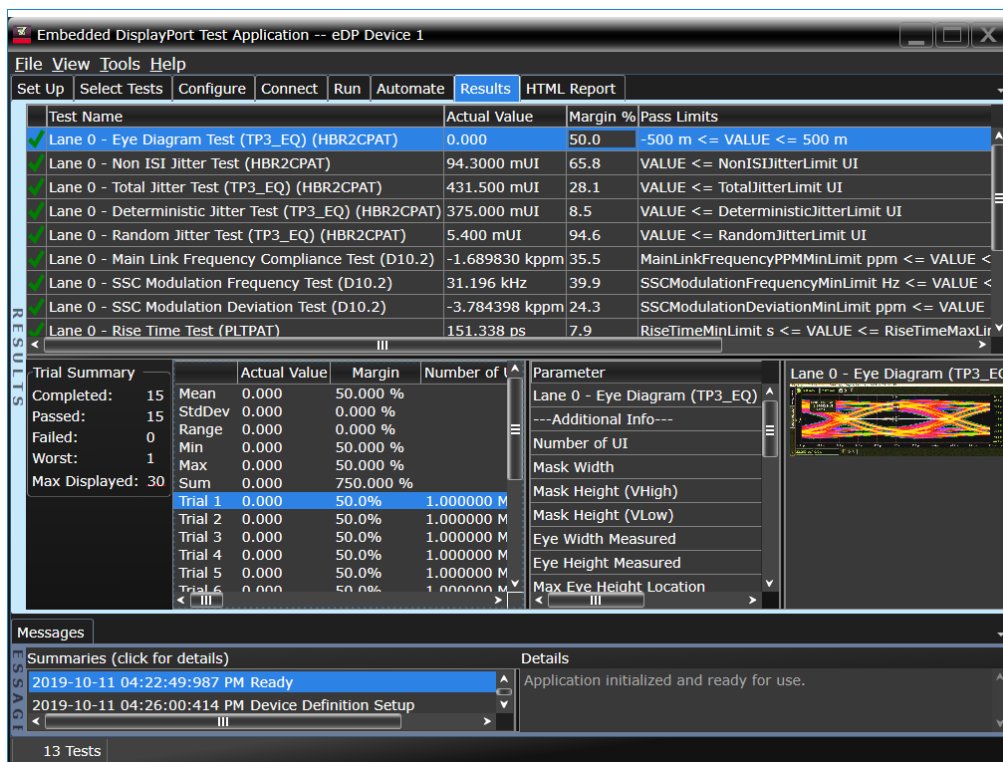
Embedded DisplayPort Test Application -- eDP Device 1

File View Tools Help

Set Up | Select Tests | Configure | Connect | Run | Automate | Results | HTML Report

| Test Name | Actual Value | Margin % | Pass Limits |
|---|---|---|---|
| Lane 0 - Eye Diagram Test (TP3_EQ) (HBR2CPAT) | 0.000 | 50.0 | -500 m <= VALUE <= 500 m |
| Lane 0 - Non ISI Jitter Test (HBR2CPAT) | 94.3000 mUI | 65.8 | VALUE <= NonISIJitterLimit UI |
| Lane 0 - Total Jitter Test (TP3_EQ) (HBR2CPAT) | 431.500 mUI | 28.1 | VALUE <= TotalJitterLimit UI |
| Lane 0 - Deterministic Jitter Test (TP3_EQ) (HBR2CPAT) | 375.000 mUI | 8.5 | VALUE <= DeterministicJitterLimit UI |
| Lane 0 - Random Jitter Test (TP3_EQ) (HBR2CPAT) | 5.400 mUI | 94.6 | VALUE <= RandomJitterLimit UI |
| Lane 0 - Main Link Frequency Compliance Test (D10.2) | -1.689830 kppm | 35.5 | MainLinkFrequencyPPMMinLimit ppm <= VALUE < |
| Lane 0 - SSC Modulation Frequency Test (D10.2) | 31.196 kHz | 39.9 | SSCModulationFrequencyMinLimit Hz <= VALUE < |
| Lane 0 - SSC Modulation Deviation Test (D10.2) | -3.784398 kppm | 24.3 | SSCModulationDeviationMinLimit ppm <= VALUE |
| Lane 0 - Rise Time Test (PLTPAT) | 151.338 ps | 7.9 | RiseTimeMinLimit s <= VALUE <= RiseTimeMaxLi |

RESULTS

Trial Summary
Completed: 15
Passed: 15
Failed: 0
Worst: 1
Max Displayed: 30

| | Actual Value | Margin | Number of U |
|---|---|---|---|
| Mean | 0.000 | 50.000 % | |
| StdDev | 0.000 | 0.000 % | |
| Range | 0.000 | 0.000 % | |
| Min | 0.000 | 50.000 % | |
| Max | 0.000 | 50.000 % | |
| Sum | 0.000 | 750.000 % | |
| Trial 1 | 0.000 | 50.0% | 1.000000 M |
| Trial 2 | 0.000 | 50.0% | 1.000000 M |
| Trial 3 | 0.000 | 50.0% | 1.000000 M |
| Trial 4 | 0.000 | 50.0% | 1.000000 M |
| Trial 5 | 0.000 | 50.0% | 1.000000 M |
| Trial 6 | 0.000 | 50.0% | 1.000000 M |

Parameter
Lane 0 - Eye Diagram (TP3_EQ)
---Additional Info---
Number of UI
Mask Width
Mask Height (VHigh)
Mask Height (VLow)
Eye Width Measured
Eye Height Measured
Max Eye Height Location

Lane 0 - Eye Diagram (TP3_EQ

Messages

MESSAGES

Summaries (click for details)
2019-10-11 04:22:49:987 PM Ready
2019-10-11 04:26:00:414 PM Device Definition Setup

Details
Application initialized and ready for use.

13 Tests